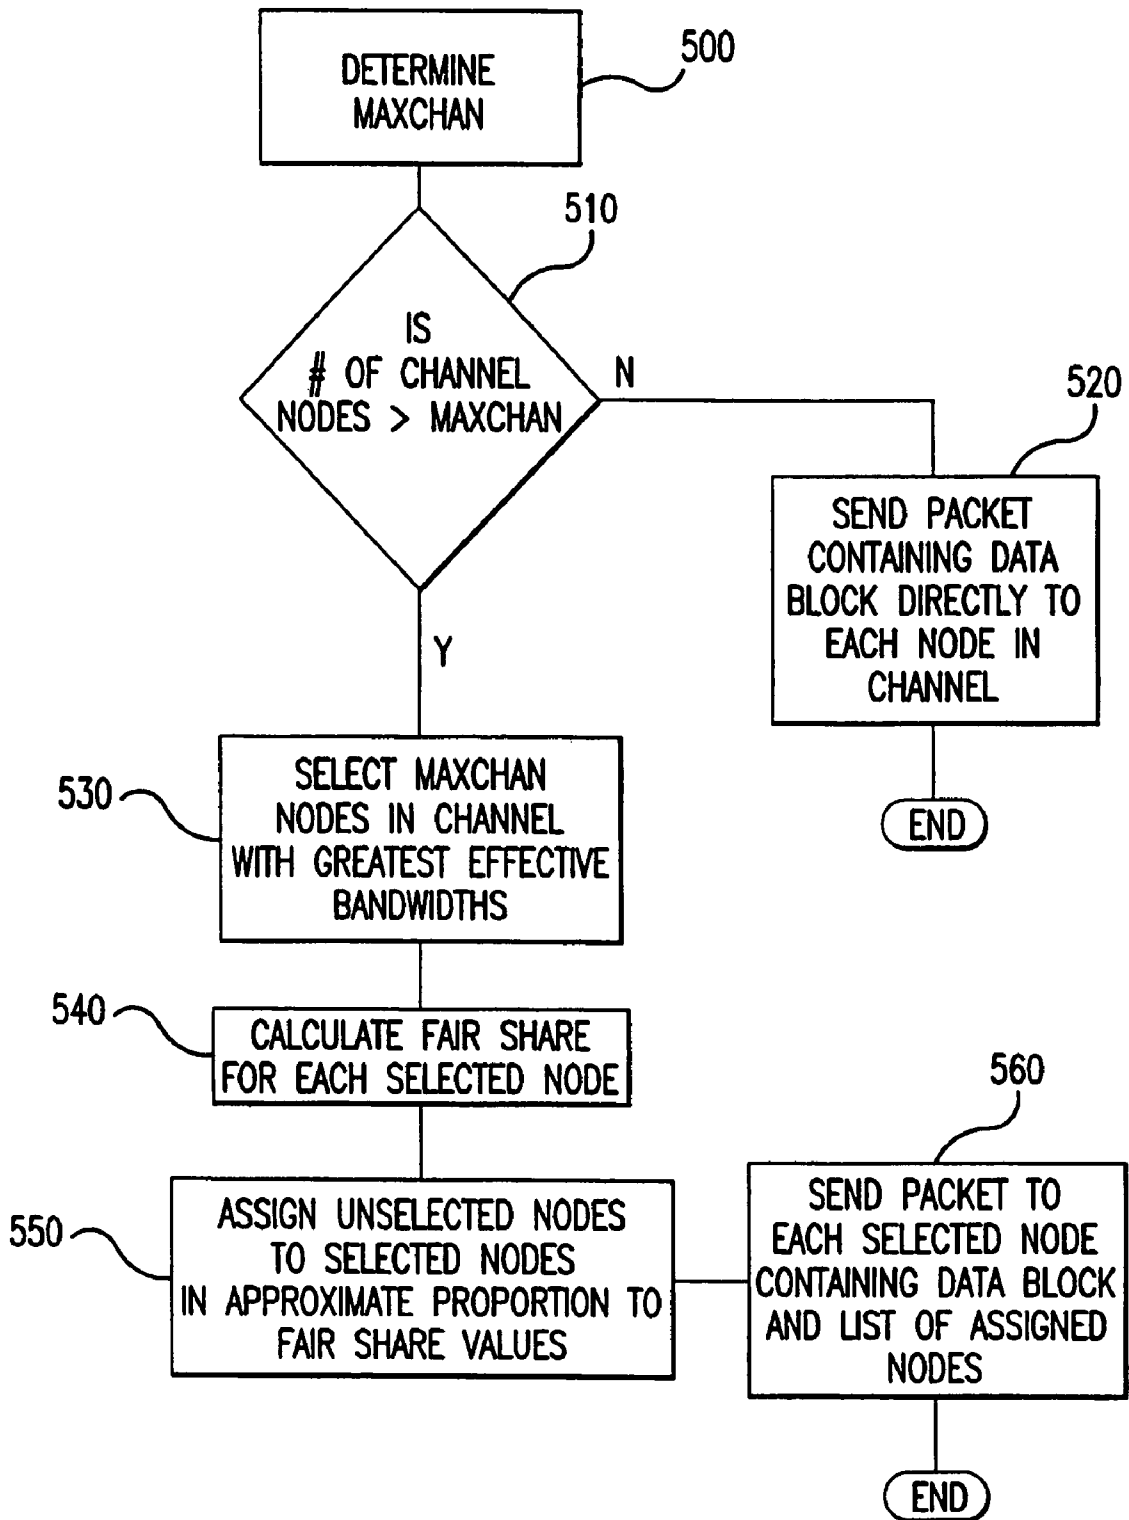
DETERMINE MAXCHAN

500

510

IS # OF CHANNEL NODES > MAXCHAN

N

520

SEND PACKET CONTAINING DATA BLOCK DIRECTLY TO EACH NODE IN CHANNEL

END

Y

530

SELECT MAXCHAN NODES IN CHANNEL WITH GREATEST EFFECTIVE BANDWIDTHS

540

CALCULATE FAIR SHARE FOR EACH SELECTED NODE

560

550

ASSIGN UNSELECTED NODES TO SELECTED NODES IN APPROXIMATE PROPORTION TO FAIR SHARE VALUES

SEND PACKET TO EACH SELECTED NODE CONTAINING DATA BLOCK AND LIST OF ASSIGNED NODES

END